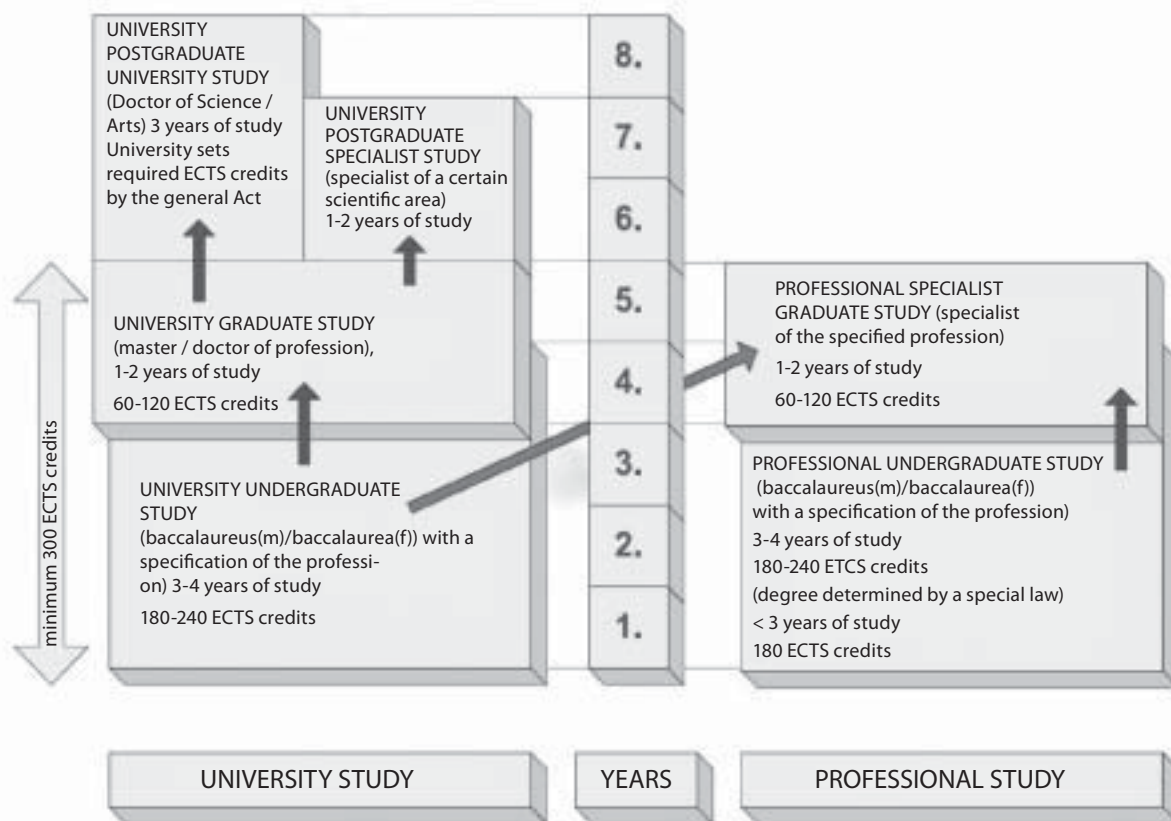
UNIVERSITY POSTGRADUATE UNIVERSITY STUDY (Doctor of Science / Arts) 3 years of study University sets required ECTS credits by the general Act

UNIVERSITY POSTGRADUATE SPECIALIST STUDY (specialist of a certain scientific area) 1-2 years of study

8.

7.

6.

5.

4.

3.

2.

1.

UNIVERSITY GRADUATE STUDY (master / doctor of profession), 1-2 years of study

60-120 ECTS credits

UNIVERSITY UNDERGRADUATE STUDY (baccalaureus(m)/baccalaurea(f)) with a specification of the profession) 3-4 years of study

180-240 ECTS credits

minimum 300 ECTS credits

PROFESSIONAL SPECIALIST GRADUATE STUDY (specialist of the specified profession)

1-2 years of study

60-120 ECTS credits

PROFESSIONAL UNDERGRADUATE STUDY (baccalaureus(m)/baccalaurea(f)) with a specification of the profession)

3-4 years of study

180-240 ETCS credits

(degree determined by a special law)

< 3 years of study

180 ECTS credits

UNIVERSITY STUDY

YEARS

PROFESSIONAL STUDY